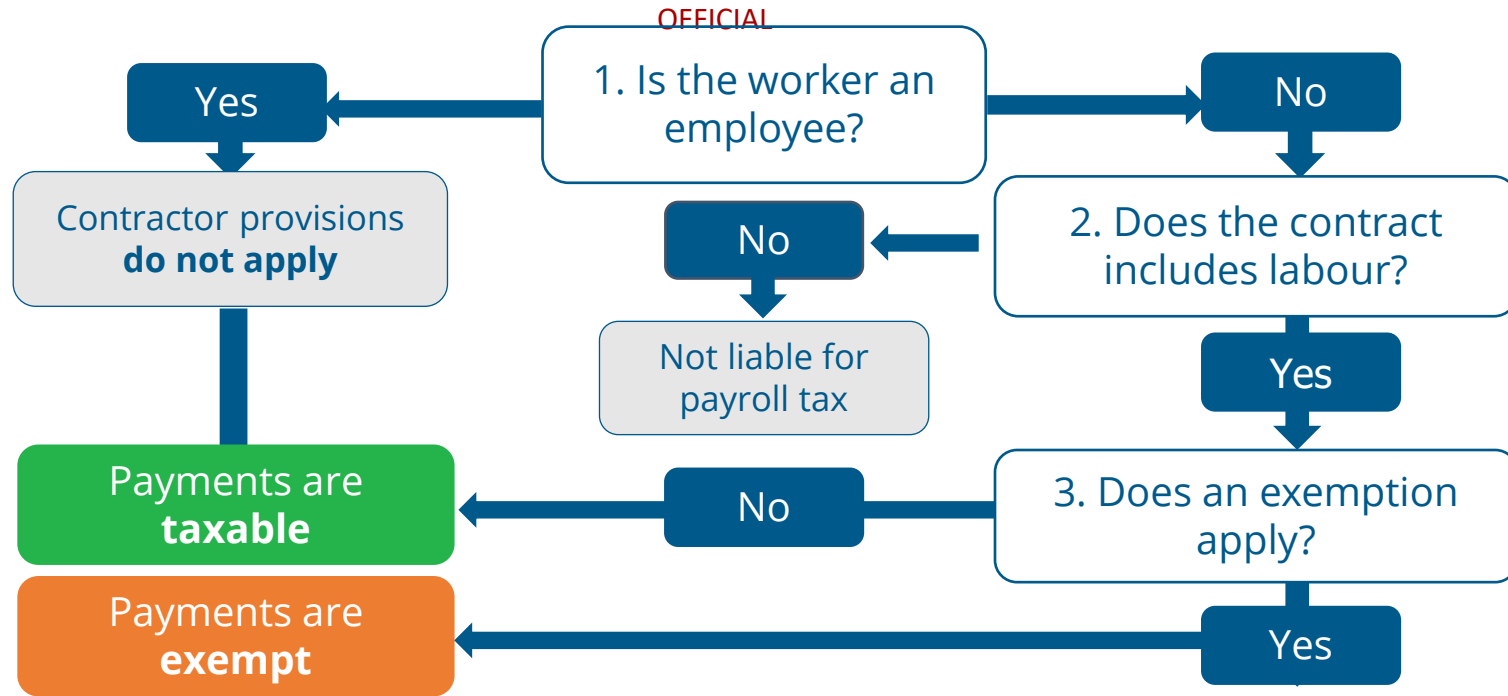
OFFICIAL

1. Is the worker an employee?

Yes

No

Contractor provisions **do not apply**

No

2. Does the contract includes labour?

Not liable for payroll tax

Yes

Payments are **taxable**

No

3. Does an exemption apply?

Payments are **exempt**

Yes